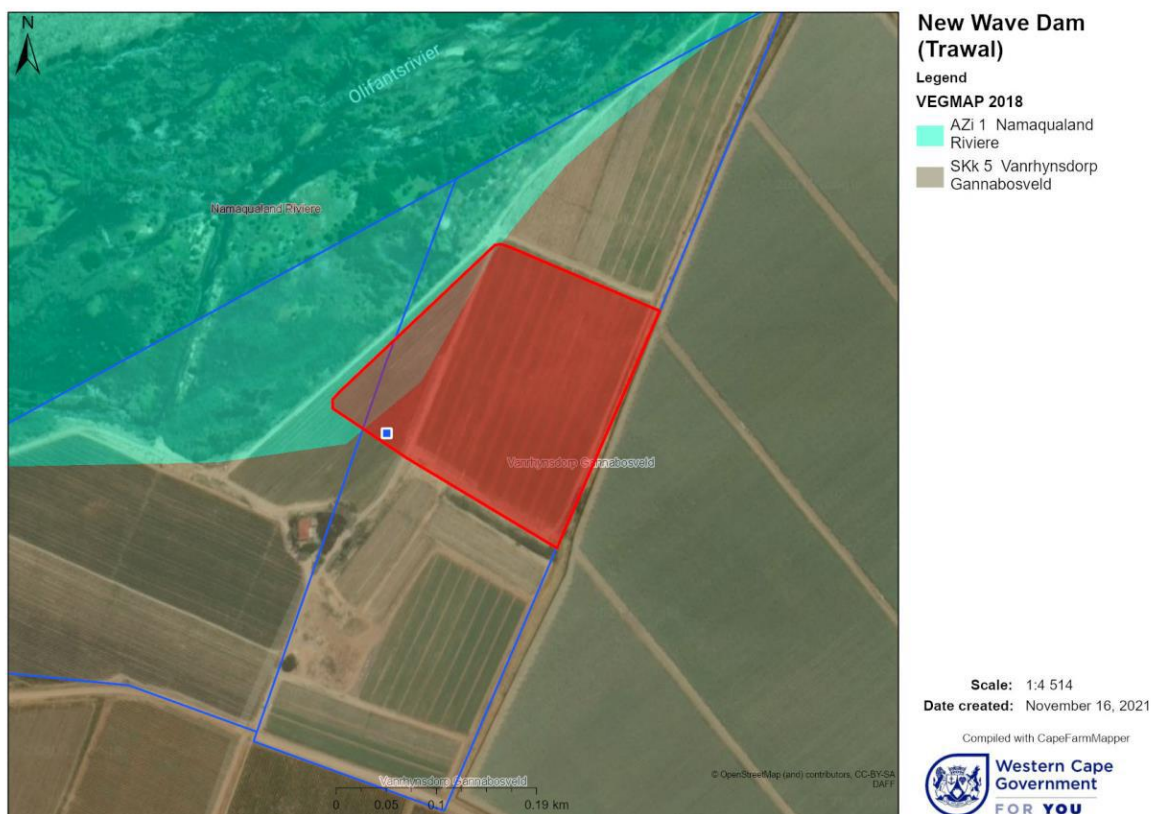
N

Olifantsrivier

Namaqualand Riviere

Vanrhynsdorp Gannabosveld

Vanrhynsdorp Gannabosveld

0 0.05 0.1 0.19 km

© OpenStreetMap (and) contributors, CC-BY-SA DAFF

New Wave Dam (Trawal)

Legend

VEGMAP 2018

AZi 1 Namaqualand Riviere

SKk 5 Vanrhynsdorp Gannabosveld

Scale: 1:4 514

Date created: November 16, 2021

Compiled with CapeFarmMapper

Western Cape Government

FOR YOU